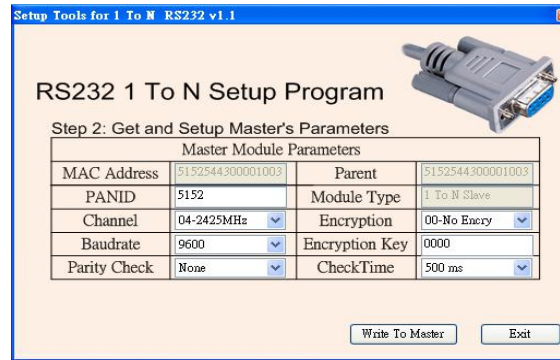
Setup Tools for 1 To N RS232 v1.1

RS232 1 To N Setup Program

Step 2: Get and Setup Master's Parameters

| Master Module Parameters | | | |
|---|---|---|---|
| MAC Address | 5152544300001003 | Parent | 5152544300001003 |
| PANID | 5152 | Module Type | 1 To N Slave |
| Channel | 04-2425MHz | Encryption | 00-No Encry |
| Baudrate | 9600 | Encryption Key | 0000 |
| Parity Check | None | CheckTime | 500 ms |

Write To Master

Exit